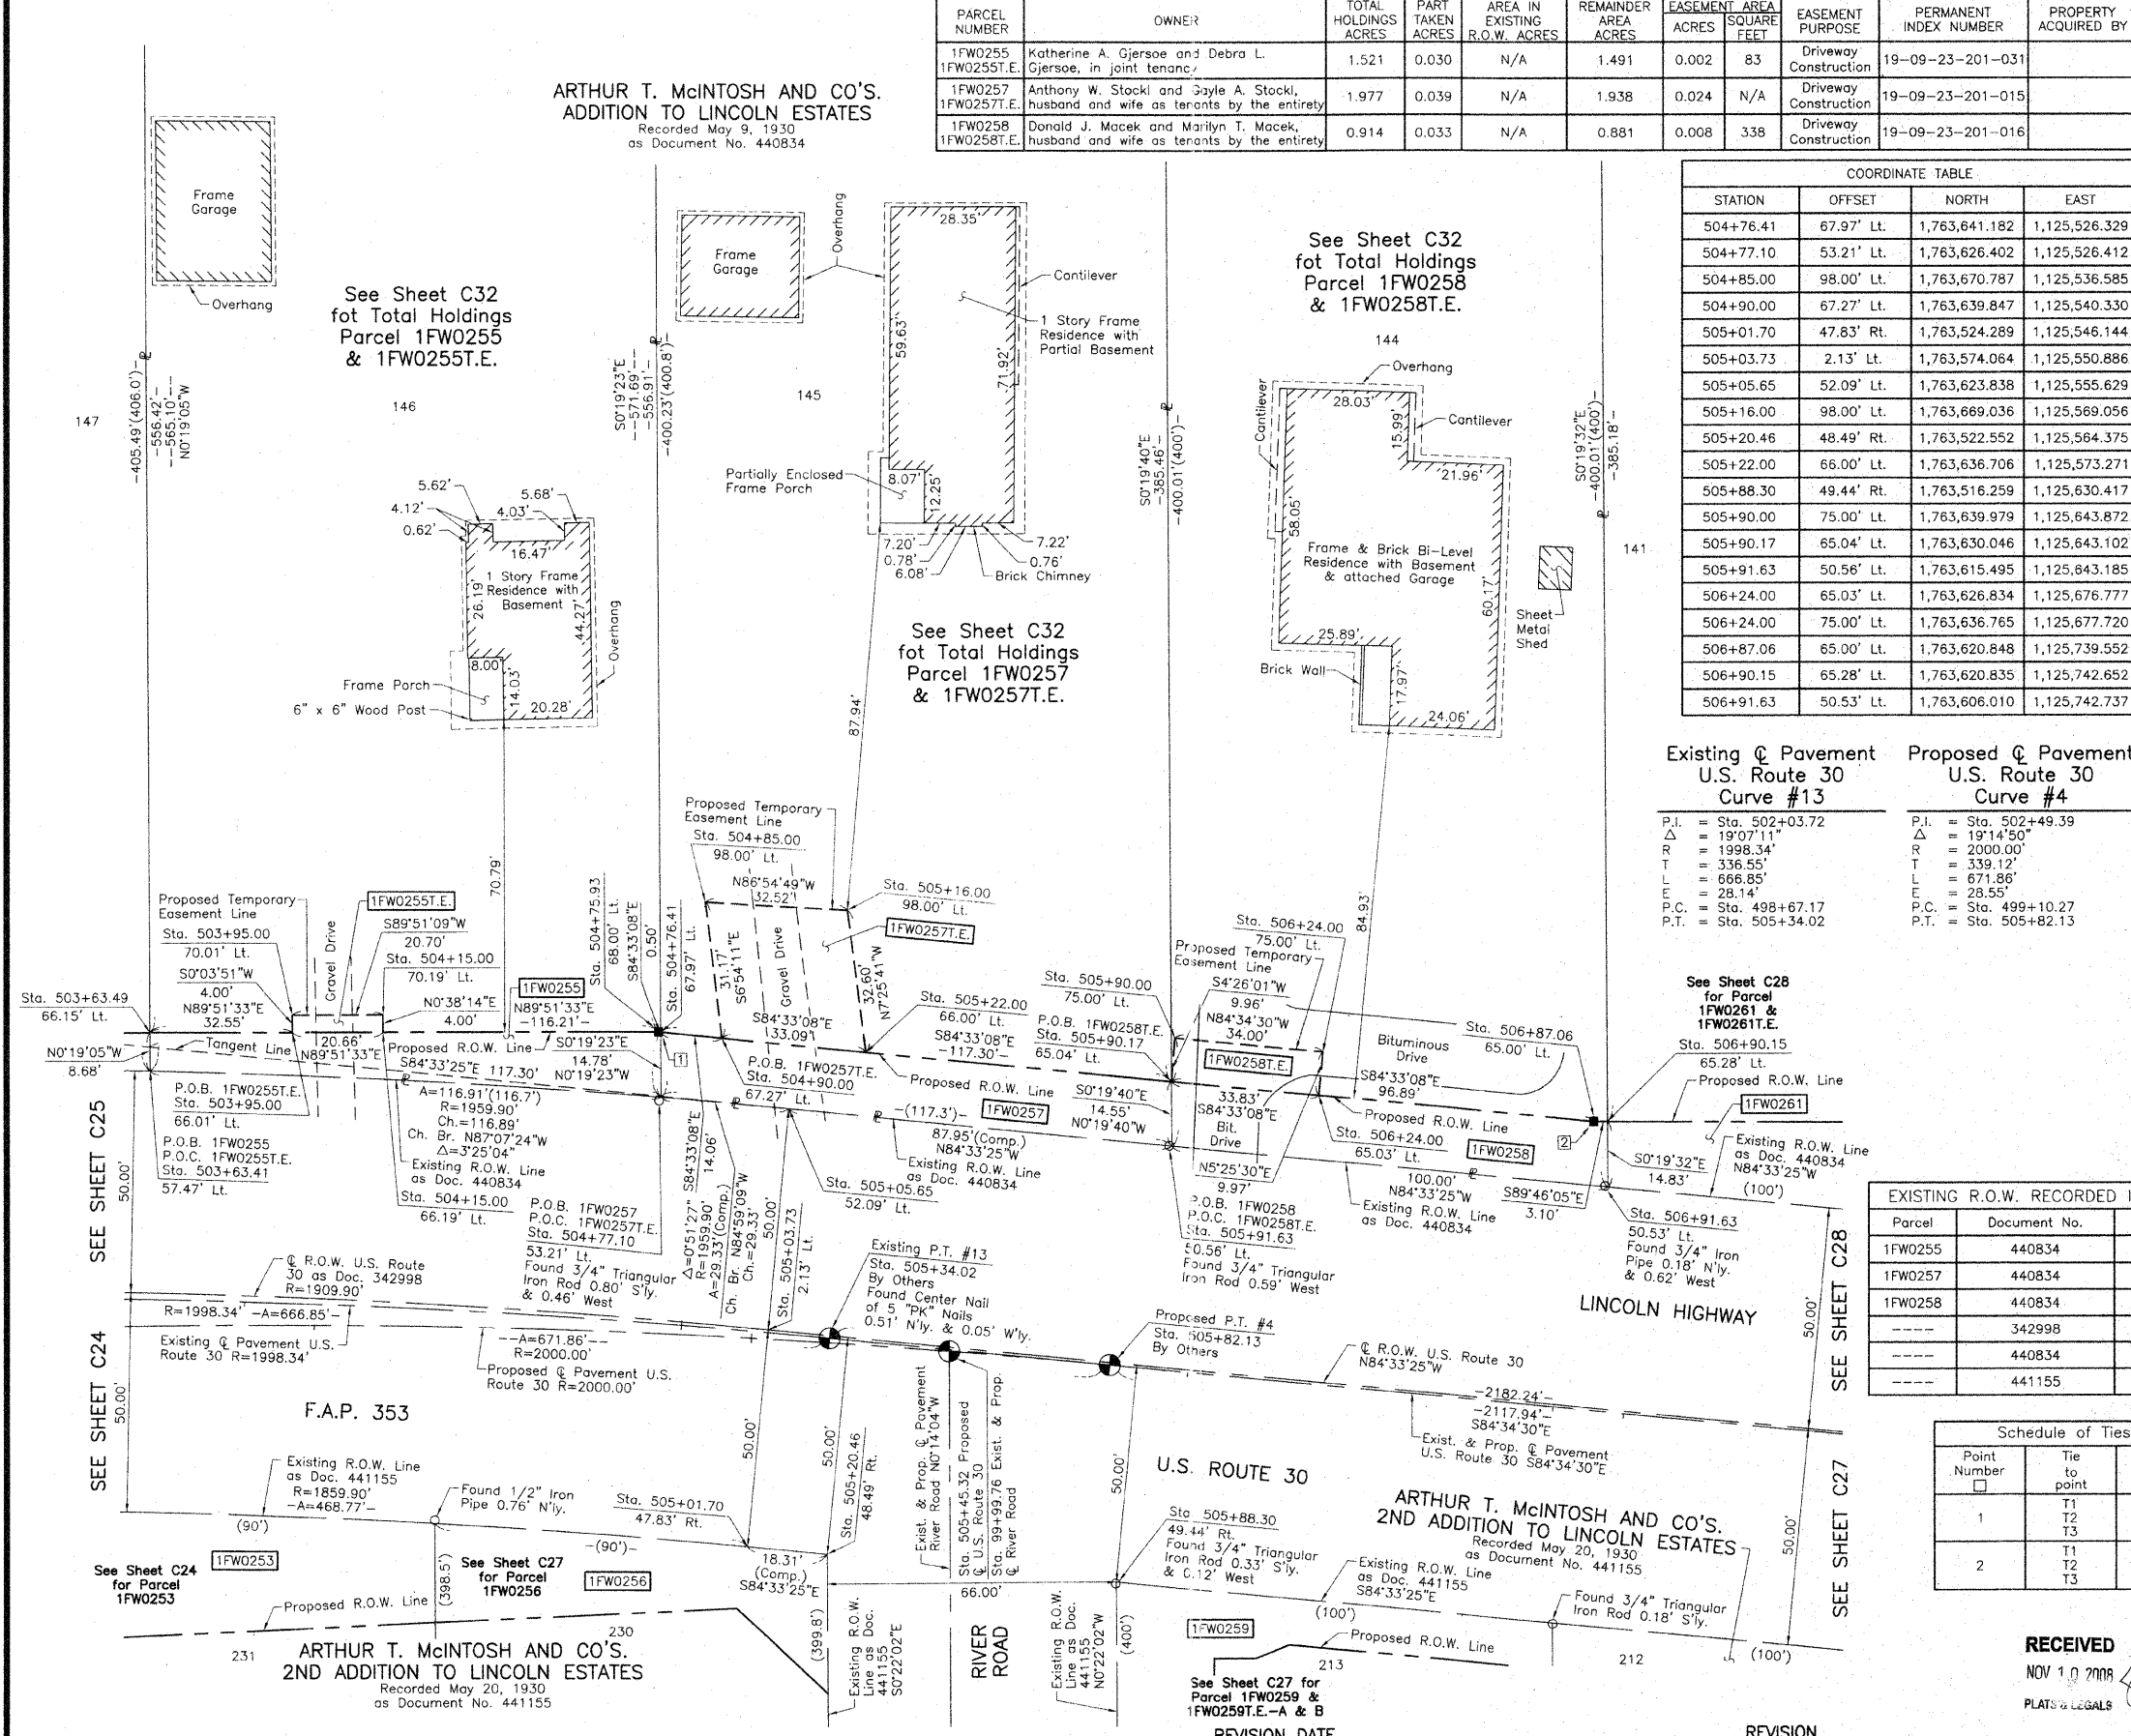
| PARCEL NUMBER | OWNER | TOTAL HOLDINGS ACRES | PART TAKEN ACRES | AREA IN EXISTING R.O.W. ACRES | REMAINDER AREA ACRES | EASEMENT AREA ACRES | EASEMENT AREA SQUARE FEET | EASEMENT PURPOSE | PERMANENT INDEX NUMBER | PROPERTY ACQUIRED BY |
|---|---|---|---|---|---|---|---|---|---|---|
| 1FW0255 1FW0255T.E. | Katherine A. Gjersoe and Debra L. Gjersoe, in joint tenancy | 1.521 | 0.030 | N/A | 1.491 | 0.002 | 83 | Driveway Construction | 19-09-23-201-031 | |
| 1FW0257 1FW0257T.E. | Anthony W. Stockl and Gayle A. Stockl, husband and wife as tenants by the entirety | 1.977 | 0.039 | N/A | 1.938 | 0.024 | N/A | Driveway Construction | 19-09-23-201-015 | |
| 1FW0258 1FW0258T.E. | Donald J. Macek and Marilyn T. Macek, husband and wife as tenants by the entirety | 0.914 | 0.033 | N/A | 0.881 | 0.008 | 338 | Driveway Construction | 19-09-23-201-016 | |

COORDINATE TABLE

| STATION | OFFSET | NORTH | EAST |
|---|---|---|---|
| 504+76.41 | 67.97' Lt. | 1,763,641.182 | 1,125,526.329 |
| 504+77.10 | 53.21' Lt. | 1,763,626.402 | 1,125,526.412 |
| 504+85.00 | 98.00' Lt. | 1,763,670.787 | 1,125,536.585 |
| 504+90.00 | 67.27' Lt. | 1,763,639.847 | 1,125,540.330 |
| 505+01.70 | 47.83' Rt. | 1,763,524.289 | 1,125,546.144 |
| 505+03.73 | 2.13' Lt. | 1,763,574.064 | 1,125,550.886 |
| 505+05.65 | 52.09' Lt. | 1,763,623.838 | 1,125,555.629 |
| 505+16.00 | 98.00' Lt. | 1,763,669.036 | 1,125,569.056 |
| 505+20.46 | 48.49' Rt. | 1,763,522.552 | 1,125,564.375 |
| 505+22.00 | 66.00' Lt. | 1,763,636.706 | 1,125,573.271 |
| 505+88.30 | 49.44' Rt. | 1,763,516.259 | 1,125,630.417 |
| 505+90.00 | 75.00' Lt. | 1,763,639.979 | 1,125,643.872 |
| 505+90.17 | 65.04' Lt. | 1,763,630.046 | 1,125,643.102 |
| 505+91.63 | 50.56' Lt. | 1,763,615.495 | 1,125,643.185 |
| 506+24.00 | 65.03' Lt. | 1,763,626.834 | 1,125,676.777 |
| 506+24.00 | 75.00' Lt. | 1,763,636.765 | 1,125,677.720 |
| 506+87.06 | 65.00' Lt. | 1,763,620.848 | 1,125,739.552 |
| 506+90.15 | 65.28' Lt. | 1,763,620.835 | 1,125,742.652 |
| 506+91.63 | 50.53' Lt. | 1,763,606.010 | 1,125,742.737 |

ARTHUR T. McINTOSH AND CO'S. ADDITION TO LINCOLN ESTATES
Recorded May 9, 1930 as Document No. 440834

Frame Garage
Overhang
See Sheet C32 fot Total Holdings Parcel 1FW0255 & 1FW0255T.E.
147 146 145 144 141
1 Story Frame Residence with Basement
Frame Porch
6" x 6" Wood Post
Frame Garage
Overhang
Cantilever
1 Story Frame Residence with Partial Basement
Partially Enclosed Frame Porch
Brick Chimney
See Sheet C32 fot Total Holdings Parcel 1FW0257 & 1FW0257T.E.
See Sheet C32 fot Total Holdings Parcel 1FW0258 & 1FW0258T.E.
Frame & Brick Bi-Level Residence with Basement & attached Garage
Sheet Metal Shed
Brick Wall

Existing ℄ Pavement U.S. Route 30 Curve #13
P.I. = Sta. 502+03.72
Δ = 19°07'11"
R = 1998.34'
T = 336.55'
L = 666.85'
E = 28.14'
P.C. = Sta. 498+67.17
P.T. = Sta. 505+34.02

Proposed ℄ Pavement U.S. Route 30 Curve #4
P.I. = Sta. 502+49.39
Δ = 19°14'50"
R = 2000.00'
T = 339.12'
L = 671.86'
E = 28.55'
P.C. = Sta. 499+10.27
P.T. = Sta. 505+82.13

See Sheet C28 for Parcel 1FW0261 & 1FW0261T.E.

Proposed Temporary Easement Line
1FW0255T.E. 1FW0255 1FW0257T.E. 1FW0257 1FW0258T.E. 1FW0258 1FW0261
Gravel Drive
Bituminous Drive
Proposed R.O.W. Line
Existing R.O.W. Line as Doc. 440834
LINCOLN HIGHWAY
F.A.P. 353
U.S. ROUTE 30
SEE SHEET C25
SEE SHEET C24
SEE SHEET C28
SEE SHEET C27
RIVER ROAD
Existing P.T. #13 Sta. 505+34.02 By Others
Proposed P.T. #4 Sta. 505+82.13 By Others
See Sheet C24 for Parcel 1FW0253
See Sheet C27 for Parcel 1FW0256
See Sheet C27 for Parcel 1FW0259 & 1FW0259T.E.-A & B

ARTHUR T. McINTOSH AND CO'S. 2ND ADDITION TO LINCOLN ESTATES
Recorded May 20, 1930 as Document No. 441155

ARTHUR T. McINTOSH AND CO'S. 2ND ADDITION TO LINCOLN ESTATES
Recorded May 20, 1930 as Document No. 441155

231 230 213 212

EXISTING R.O.W. RECORDED

| Parcel | Document No. |
|---|---|
| 1FW0255 | 440834 |
| 1FW0257 | 440834 |
| 1FW0258 | 440834 |
| ---- | 342998 |
| ---- | 440834 |
| ---- | 441155 |

Schedule of Ties

| Point Number | Tie to point |
|---|---|
| 1 | T1 T2 T3 |
| 2 | T1 T2 T3 |

RECEIVED
NOV 10 2008
PLATS & LEGALS

REVISION DATE
REVISION